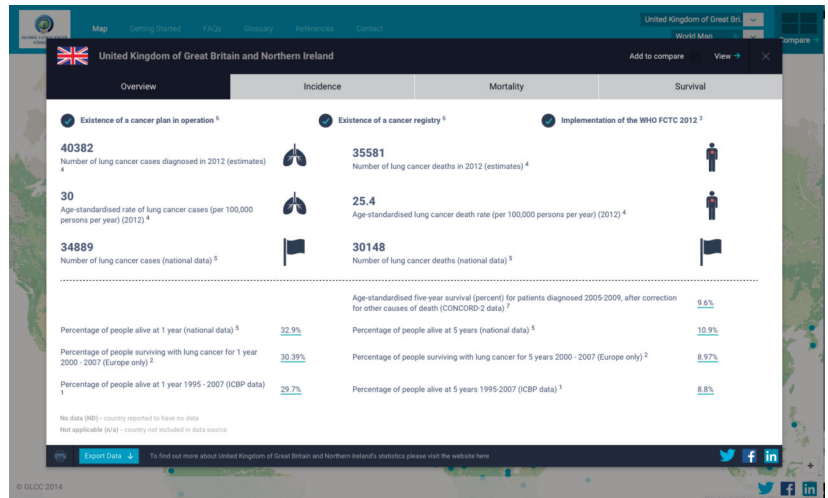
Map Getting Started FAQs Glossary References Contact

United Kingdom of Great Bri...

World Map

Compare

United Kingdom of Great Britain and Northern Ireland

Add to compare View →

Overview | Incidence | Mortality | Survival

Existence of a cancer plan in operation 6

Existence of a cancer registry 6

Implementation of the WHO FCTC 2012 3

40382
Number of lung cancer cases diagnosed in 2012 (estimates) 4

35581
Number of lung cancer deaths in 2012 (estimates) 4

30
Age-standardised rate of lung cancer cases (per 100,000 persons per year) (2012) 4

25.4
Age-standardised lung cancer death rate (per 100,000 persons per year) (2012) 4

34889
Number of lung cancer cases (national data) 5

30148
Number of lung cancer deaths (national data) 5

Age-standardised five-year survival (percent) for patients diagnosed 2005-2009, after correction for other causes of death (CONCORD-2 data) 7 9.6%

Percentage of people alive at 1 year (national data) 5 32.9%

Percentage of people alive at 5 years (national data) 5 10.9%

Percentage of people surviving with lung cancer for 1 year 2000 - 2007 (Europe only) 2 30.39%

Percentage of people surviving with lung cancer for 5 years 2000 - 2007 (Europe only) 2 8.97%

Percentage of people alive at 1 year 1995 - 2007 (ICBP data) 1 29.7%

Percentage of people alive at 5 years 1995-2007 (ICBP data) 1 8.8%

No data (ND) - country reported to have no data
Not applicable (n/a) - country not included in data source

Export Data ↓

To find out more about United Kingdom of Great Britain and Northern Ireland's statistics please visit the website here

© GLCC 2014